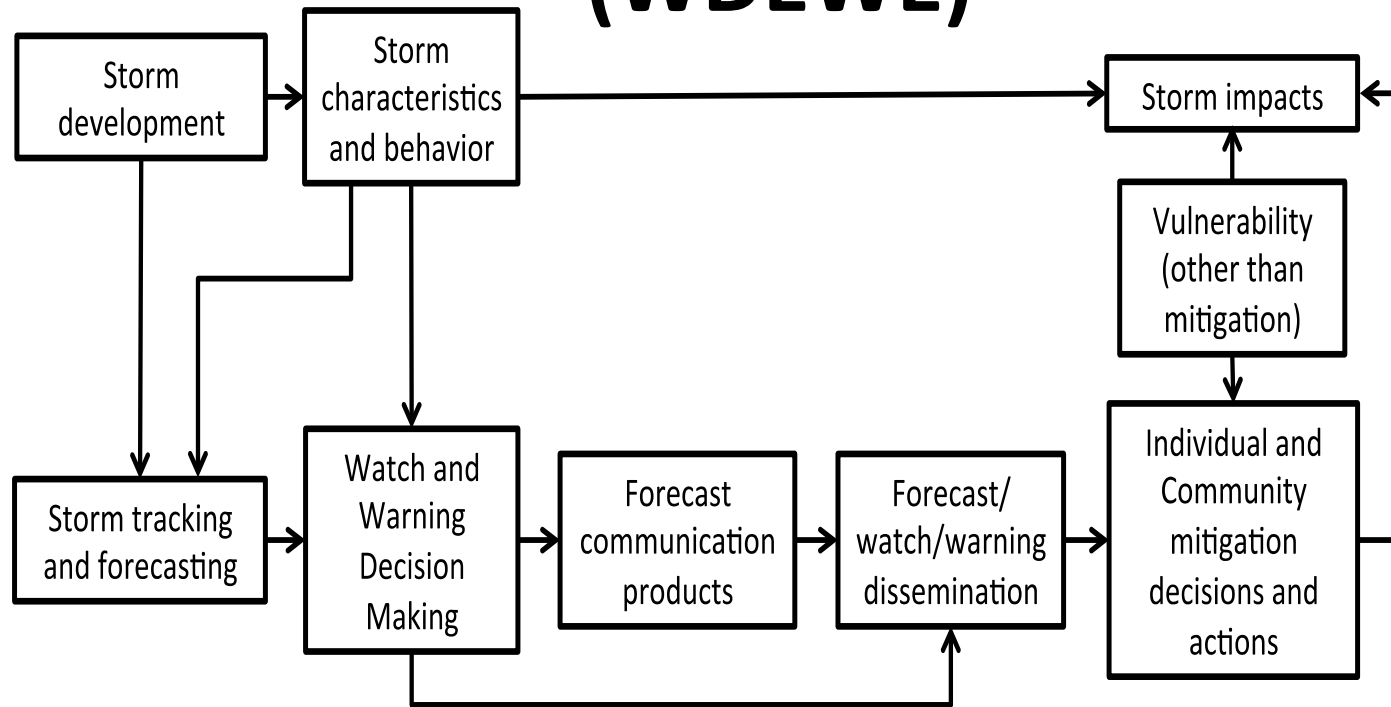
(WDEWE)

Storm development

Storm characteristics and behavior

Storm impacts

Vulnerability (other than mitigation)

Storm tracking and forecasting

Watch and Warning Decision Making

Forecast communication products

Forecast/ watch/warning dissemination

Individual and Community mitigation decisions and actions